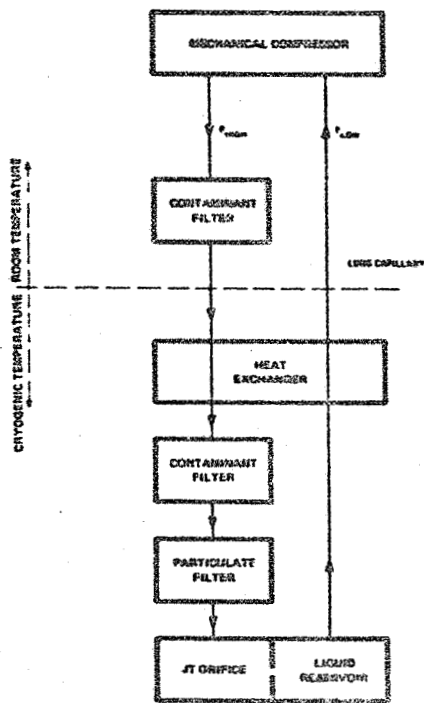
MECHANICAL COMPRESSOR

$P_{HIGH}$

$P_{LOW}$

CONTAMINANT FILTERS

ROOM TEMPERATURE

CRYOGENIC TEMPERATURE

LONG CAPILLARY

HEAT EXCHANGER

CONTAMINANT FILTER

PARTICULATE FILTER

JT ORIFICE

LIQUID RESERVOIR